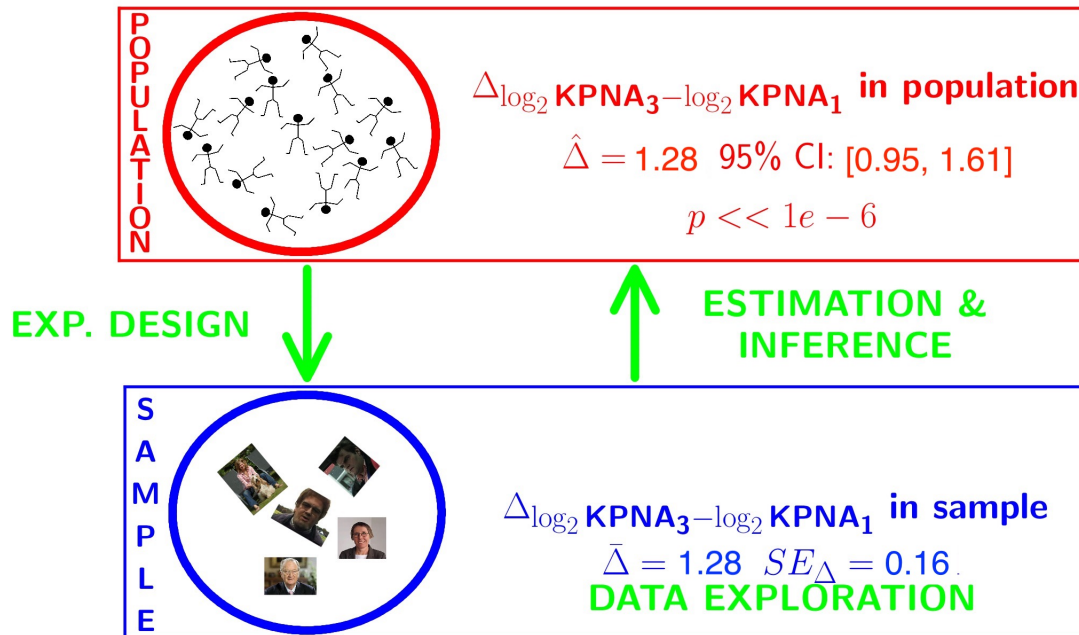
POPULATION

$\Delta_{\log_2 \text{KPNA}_3 - \log_2 \text{KPNA}_1}$ in population

$\hat{\Delta} = 1.28$ 95% CI: [0.95, 1.61]

$p << 1e-6$

EXP. DESIGN

ESTIMATION & INFERENCE

SAMPLE

$\Delta_{\log_2 \text{KPNA}_3 - \log_2 \text{KPNA}_1}$ in sample

$\bar{\Delta} = 1.28$ $SE_{\Delta} = 0.16$

DATA EXPLORATION